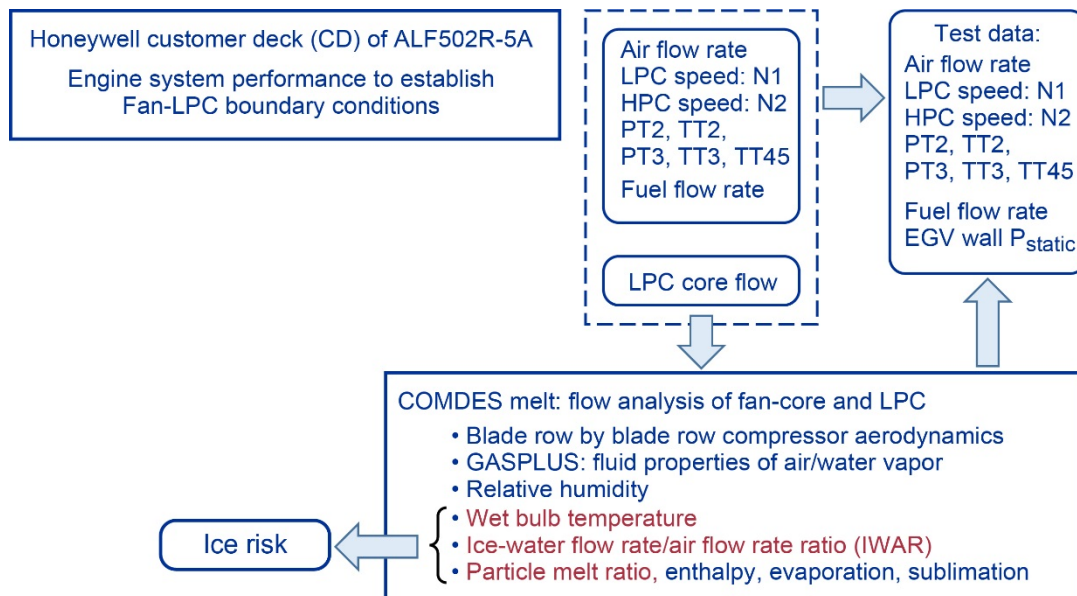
Honeywell customer deck (CD) of ALF502R-5A

Engine system performance to establish Fan-LPC boundary conditions

Air flow rate
LPC speed: N1
HPC speed: N2
PT2, TT2,
PT3, TT3, TT45
Fuel flow rate

LPC core flow

Test data:
Air flow rate
LPC speed: N1
HPC speed: N2
PT2, TT2,
PT3, TT3, TT45
Fuel flow rate
EGV wall $P_{static}$

COMDES melt: flow analysis of fan-core and LPC
• Blade row by blade row compressor aerodynamics
• GASPLUS: fluid properties of air/water vapor
• Relative humidity
• Wet bulb temperature
• Ice-water flow rate/air flow rate ratio (IWAR)
• Particle melt ratio, enthalpy, evaporation, sublimation

Ice risk